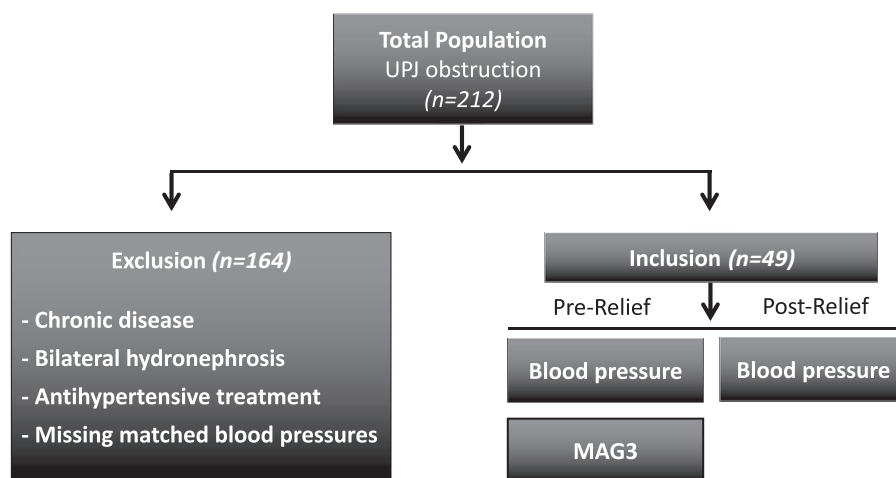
Total Population
UPJ obstruction
(n=212)

Exclusion (n=164)

- Chronic disease
- Bilateral hydronephrosis
- Antihypertensive treatment
- Missing matched blood pressures

Inclusion (n=49)

Pre-Relief

Post-Relief

Blood pressure

Blood pressure

MAG3